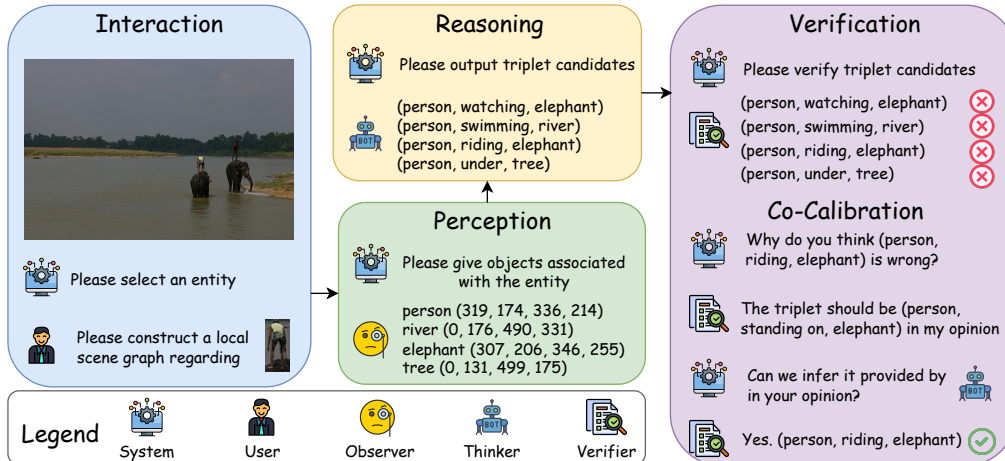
Interaction

Please select an entity

Please construct a local scene graph regarding

Reasoning

Please output triplet candidates

(person, watching, elephant)
(person, swimming, river)
(person, riding, elephant)
(person, under, tree)

Perception

Please give objects associated with the entity

person (319, 174, 336, 214)
river (0, 176, 490, 331)
elephant (307, 206, 346, 255)
tree (0, 131, 499, 175)

Verification

Please verify triplet candidates

(person, watching, elephant)
(person, swimming, river)
(person, riding, elephant)
(person, under, tree)

Co-Calibration

Why do you think (person, riding, elephant) is wrong?

The triplet should be (person, standing on, elephant) in my opinion

Can we infer it provided by in your opinion?

Yes. (person, riding, elephant)

Legend System User Observer Thinker Verifier